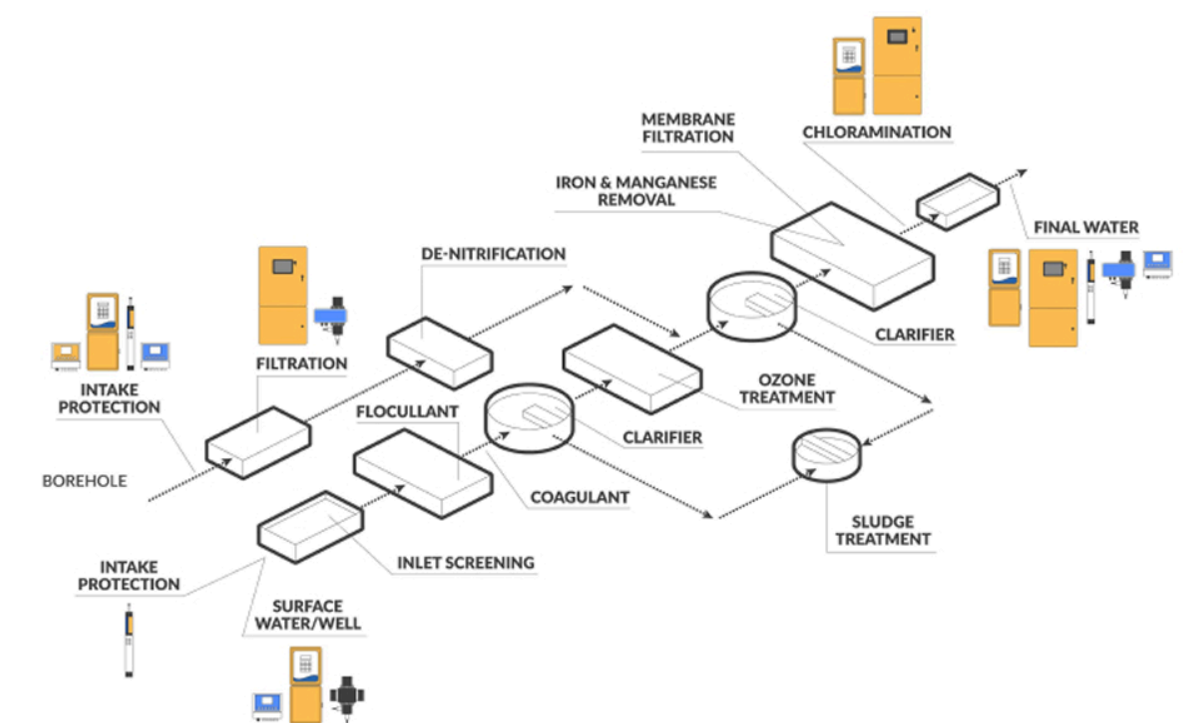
MEMBRANE FILTRATION

CHLORAMINATION

IRON & MANGANESE REMOVAL

FINAL WATER

DE-NITRIFICATION

CLARIFIER

FILTRATION

INTAKE PROTECTION

OZONE TREATMENT

FLOCULLANT

CLARIFIER

BOREHOLE

COAGULANT

SLUDGE TREATMENT

INLET SCREENING

INTAKE PROTECTION

SURFACE WATER/WELL